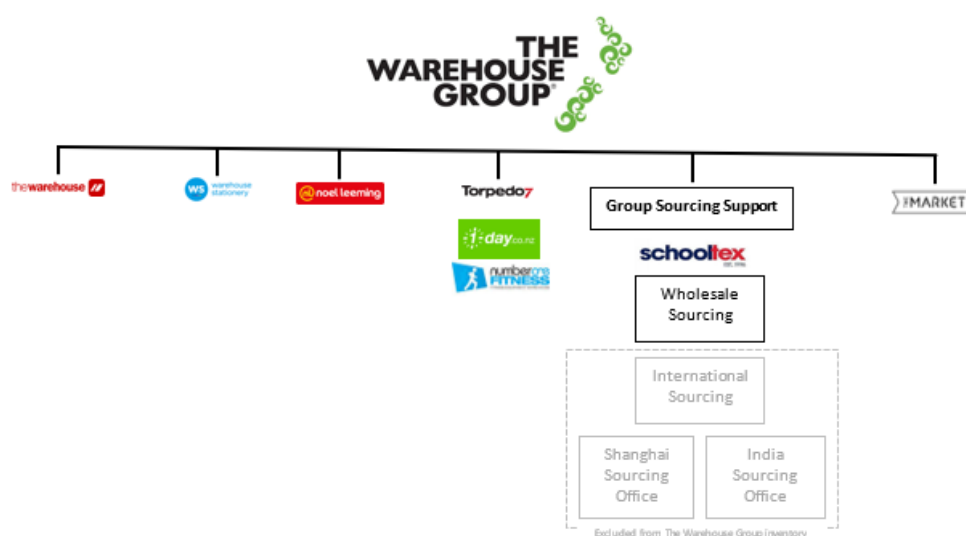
THE WAREHOUSE GROUP®

thewarehouse

WS warehouse stationery

noel leeming

Torpedo7

1-day.co.nz

number one FITNESS

Group Sourcing Support

schooltex

Wholesale Sourcing

International Sourcing

Shanghai Sourcing Office

India Sourcing Office

Excluded from The Warehouse Group inventory

THE MARKET